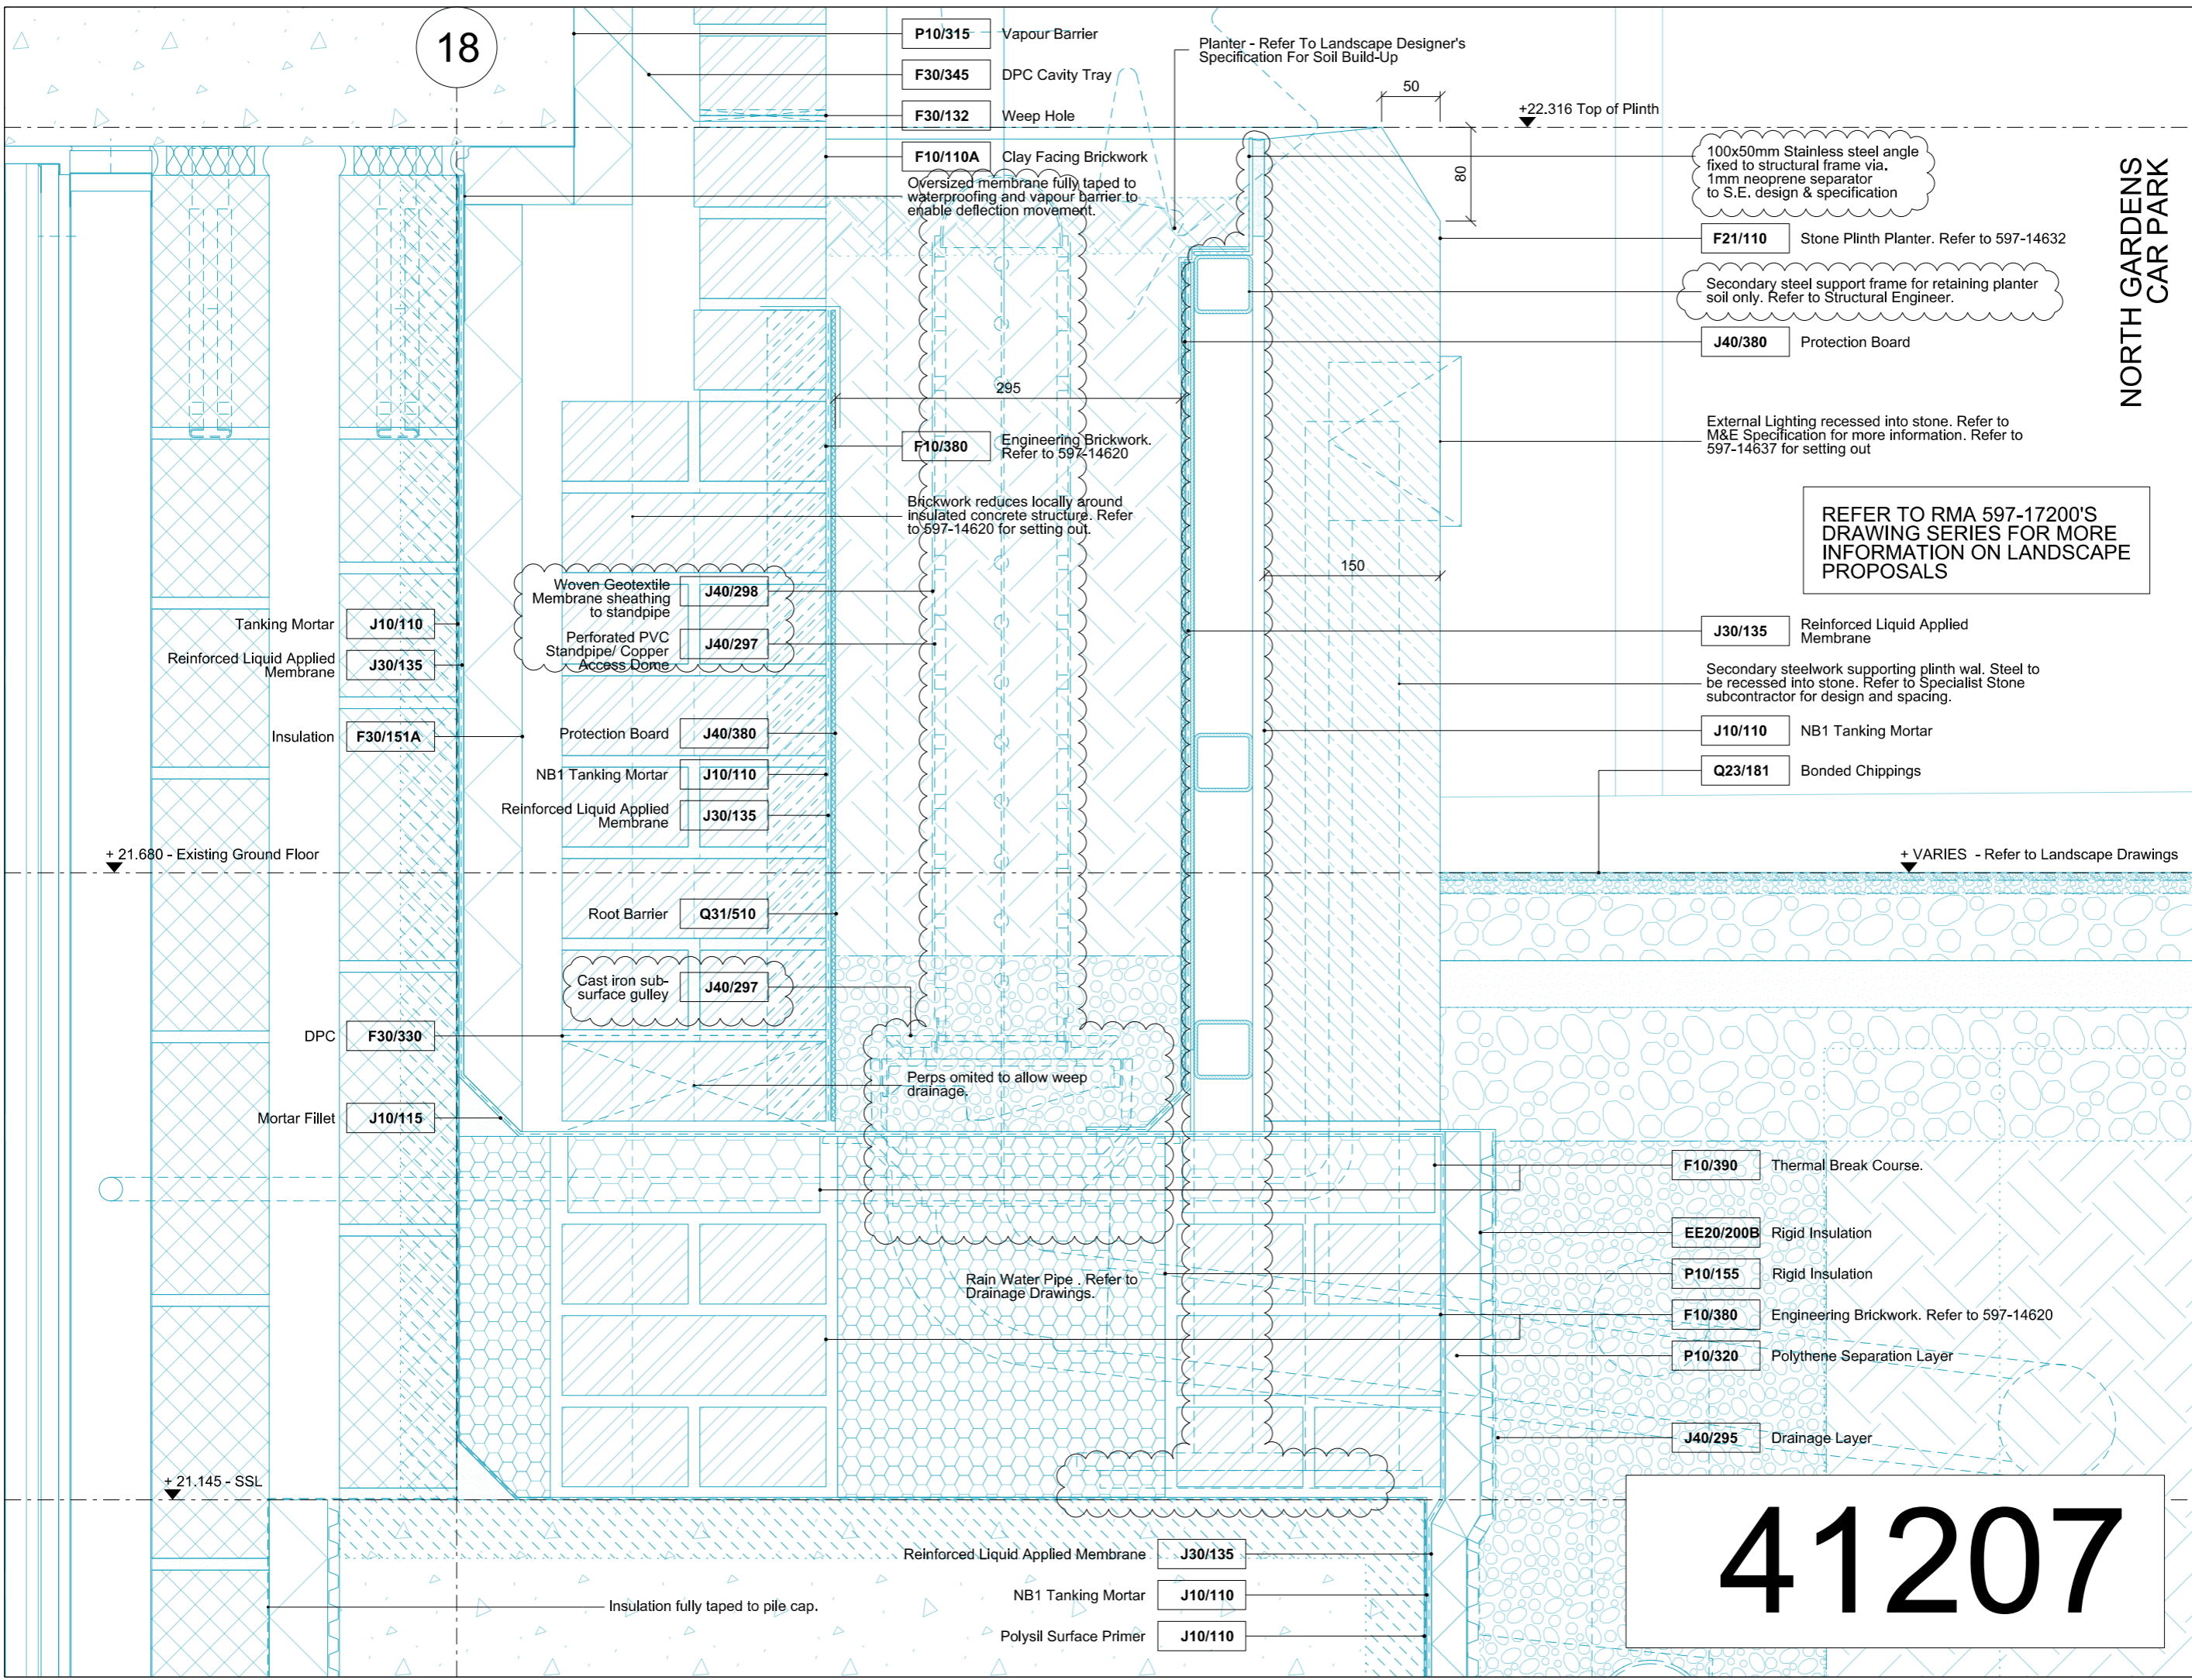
18

P10/315 Vapour Barrier
F30/345 DPC Cavity Tray
F30/132 Weep Hole
F10/110A Clay Facing Brickwork

Oversized membrane fully taped to waterproofing and vapour barrier to enable deflection movement.

Planter - Refer To Landscape Designer's Specification For Soil Build-Up

50

+22.316 Top of Plinth

80

100x50mm Stainless steel angle fixed to structural frame via. 1mm neoprene separator to S.E. design & specification

F21/110 Stone Plinth Planter. Refer to 597-14632

Secondary steel support frame for retaining planter soil only. Refer to Structural Engineer.

J40/380 Protection Board

NORTH GARDENS CAR PARK

295

F10/380 Engineering Brickwork. Refer to 597-14620

External Lighting recessed into stone. Refer to M&E Specification for more information. Refer to 597-14637 for setting out

Brickwork reduces locally around insulated concrete structure. Refer to 597-14620 for setting out.

REFER TO RMA 597-17200'S DRAWING SERIES FOR MORE INFORMATION ON LANDSCAPE PROPOSALS

150

Woven Geotextile Membrane sheathing to standpipe J40/298

Perforated PVC Standpipe/ Copper Access Dome J40/297

Tanking Mortar J10/110
Reinforced Liquid Applied Membrane J30/135

J30/135 Reinforced Liquid Applied Membrane

Secondary steelwork supporting plinth wal. Steel to be recessed into stone. Refer to Specialist Stone subcontractor for design and spacing.

Insulation F30/151A

Protection Board J40/380
NB1 Tanking Mortar J10/110
Reinforced Liquid Applied Membrane J30/135

J10/110 NB1 Tanking Mortar
Q23/181 Bonded Chippings

+ 21.680 - Existing Ground Floor

+ VARIES - Refer to Landscape Drawings

Root Barrier Q31/510

Cast iron sub-surface gulley J40/297

DPC F30/330

Perps omited to allow weep drainage.

Mortar Fillet J10/115

F10/390 Thermal Break Course.
EE20/200B Rigid Insulation
P10/155 Rigid Insulation

Rain Water Pipe . Refer to Drainage Drawings.

F10/380 Engineering Brickwork. Refer to 597-14620
P10/320 Polythene Separation Layer
J40/295 Drainage Layer

+ 21.145 - SSL

41207

Reinforced Liquid Applied Membrane J30/135
NB1 Tanking Mortar J10/110
Polysil Surface Primer J10/110

Insulation fully taped to pile cap.